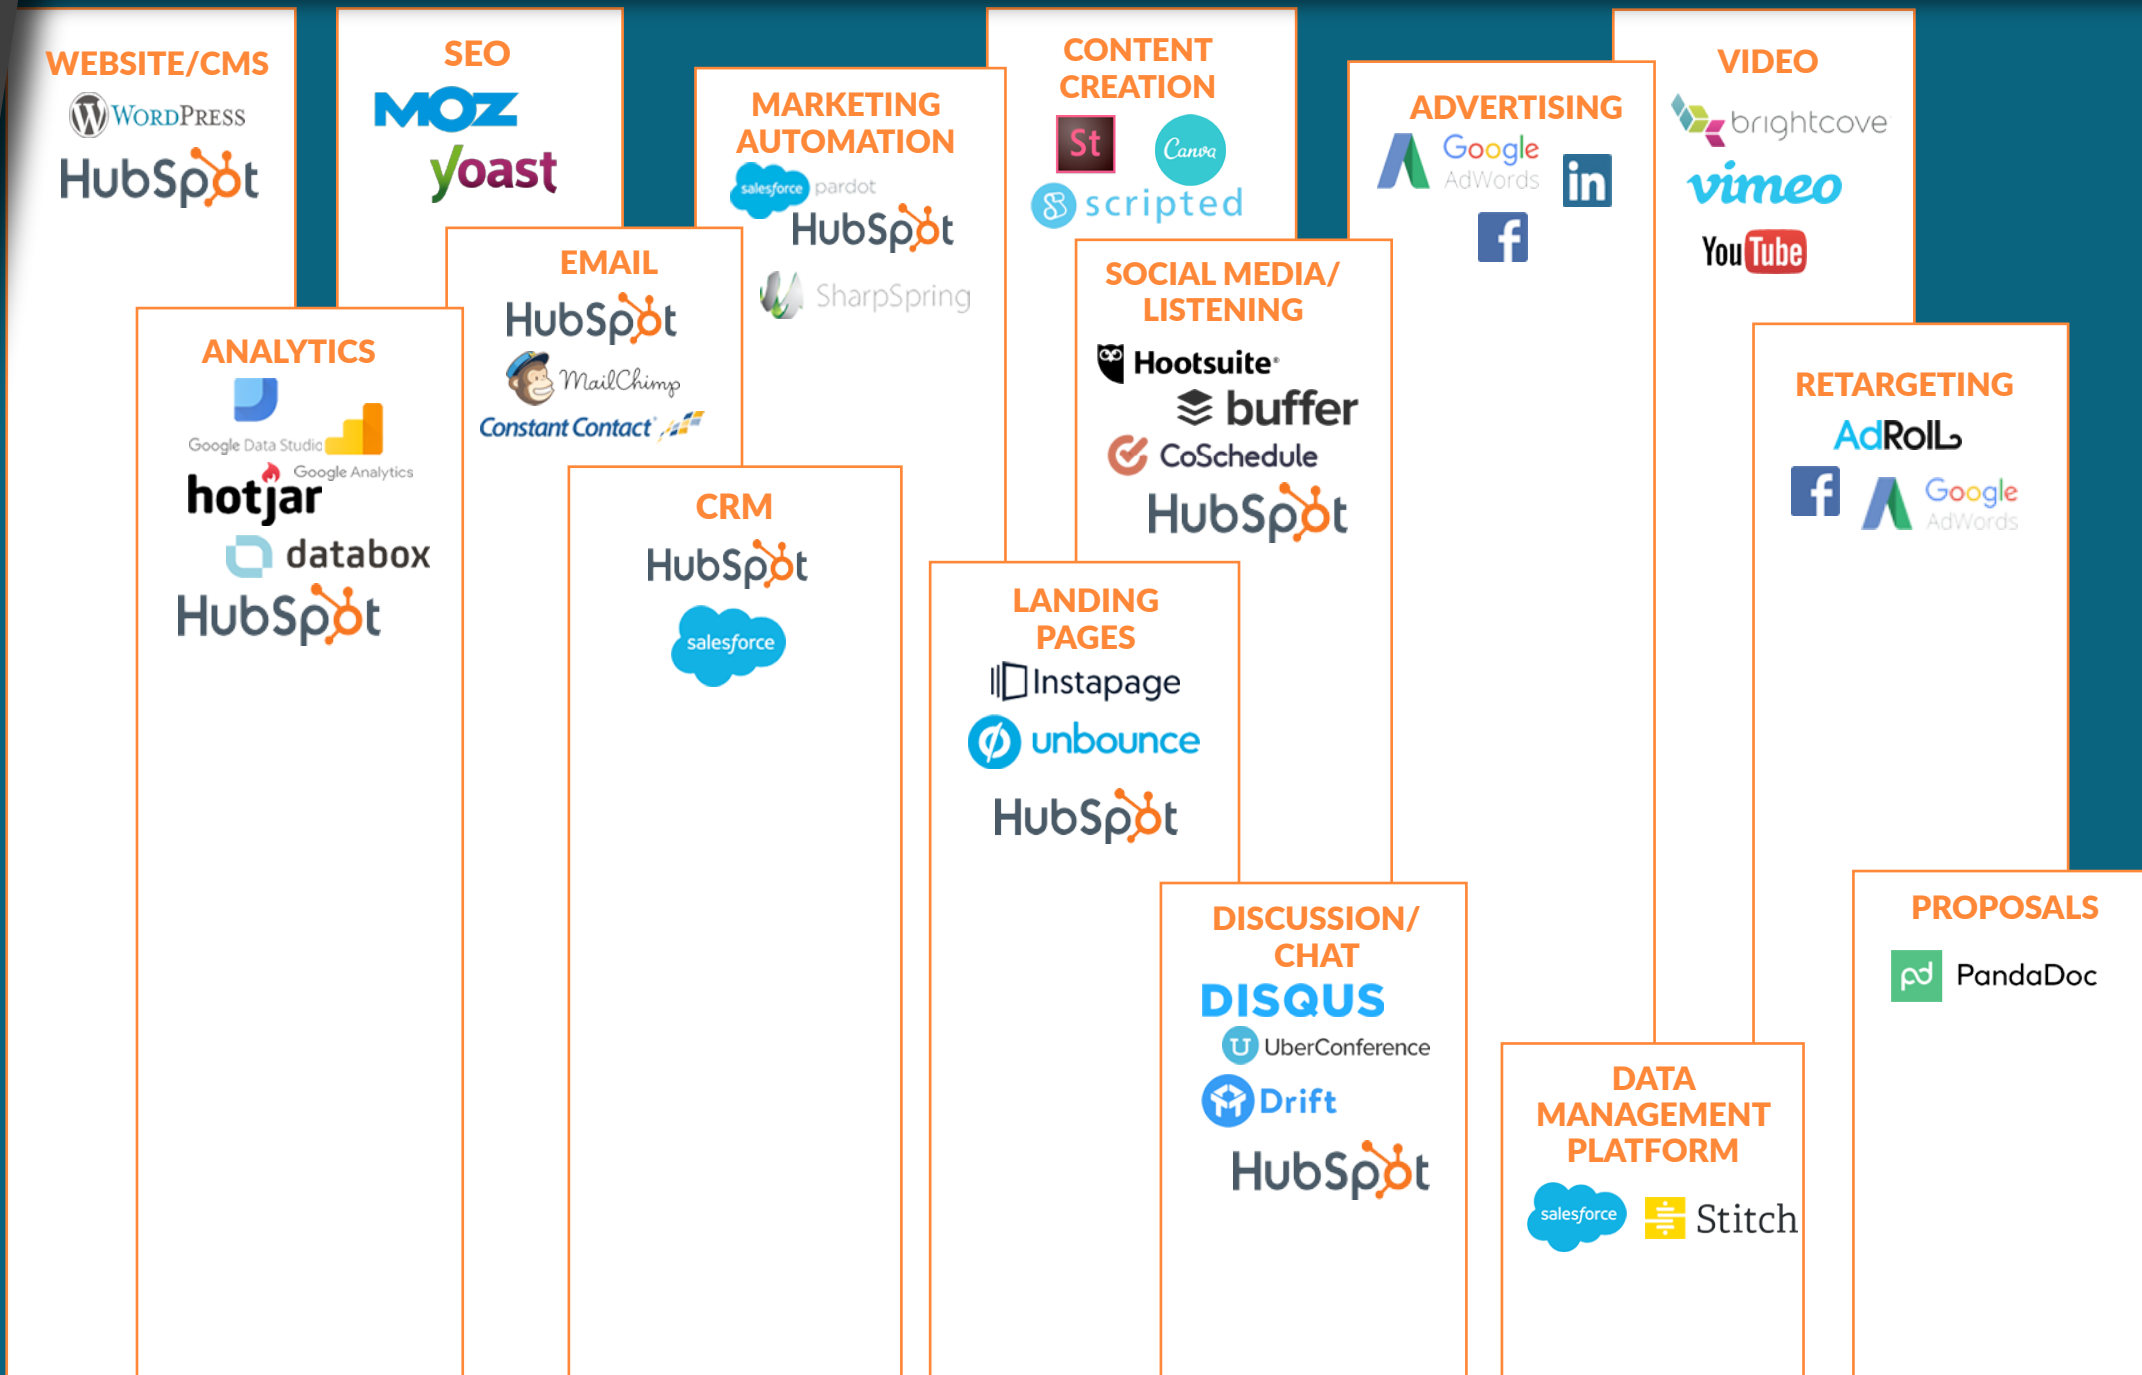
WEBSITE/CMS
WordPress
HubSpot

SEO
MOZ
yoast

MARKETING AUTOMATION
salesforce pardot
HubSpot
SharpSpring

CONTENT CREATION
St
Canva
scripted

ADVERTISING
Google AdWords
in

VIDEO
brightcove
vimeo
YouTube

EMAIL
HubSpot
MailChimp
Constant Contact

ANALYTICS
Google Data Studio
Google Analytics
hotjar
databox
HubSpot

CRM
HubSpot
salesforce

SOCIAL MEDIA/ LISTENING
Hootsuite
buffer
CoSchedule
HubSpot

RETARGETING
AdRoll
Google AdWords

LANDING PAGES
Instapage
unbounce
HubSpot

DISCUSSION/ CHAT
DISQUS
UberConference
Drift
HubSpot

PROPOSALS
PandaDoc

DATA MANAGEMENT PLATFORM
salesforce
Stitch